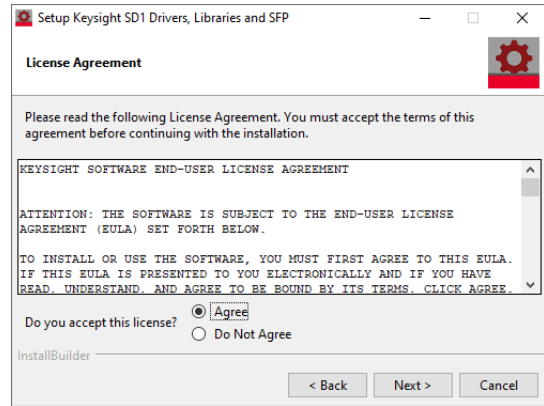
Setup Keysight SD1 Drivers, Libraries and SFP

License Agreement

Please read the following License Agreement. You must accept the terms of this agreement before continuing with the installation.

KEYSIGHT SOFTWARE END-USER LICENSE AGREEMENT

ATTENTION: THE SOFTWARE IS SUBJECT TO THE END-USER LICENSE AGREEMENT (EULA) SET FORTH BELOW.

TO INSTALL OR USE THE SOFTWARE, YOU MUST FIRST AGREE TO THIS EULA. IF THIS EULA IS PRESENTED TO YOU ELECTRONICALLY AND IF YOU HAVE READ, UNDERSTAND, AND AGREE TO BE BOUND BY ITS TERMS, CLICK AGREE.

Do you accept this license?
Agree
Do Not Agree

InstallBuilder

< Back
Next >
Cancel